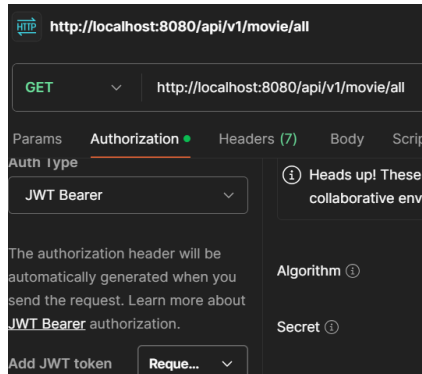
HTTP http://localhost:8080/api/v1/movie/all

GET http://localhost:8080/api/v1/movie/all

Params Authorization Headers (7) Body Scrip

Auth Type

JWT Bearer

Heads up! These collaborative env

The authorization header will be automatically generated when you send the request. Learn more about JWT Bearer authorization.

Algorithm

Secret

Add JWT token Reque...